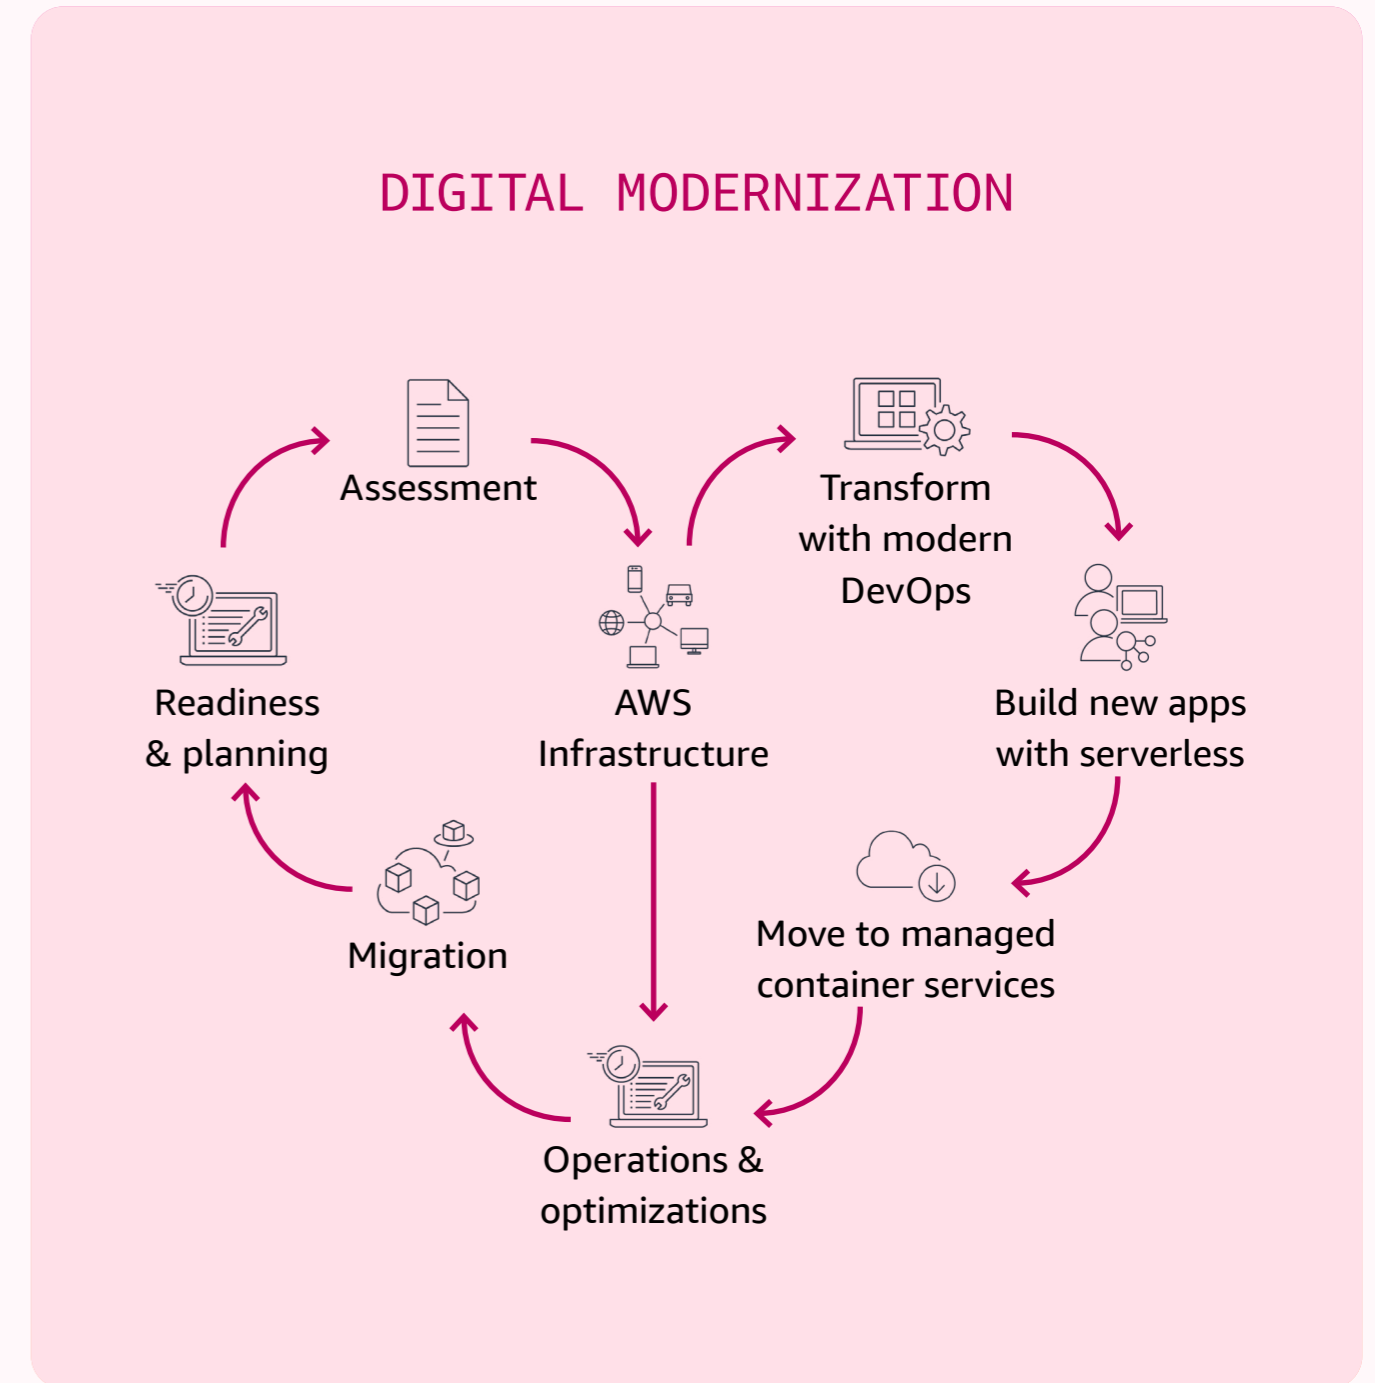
DIGITAL MODERNIZATION

Assessment

Transform with modern DevOps

Readiness & planning

AWS Infrastructure

Build new apps with serverless

Move to managed container services

Migration

Operations & optimizations